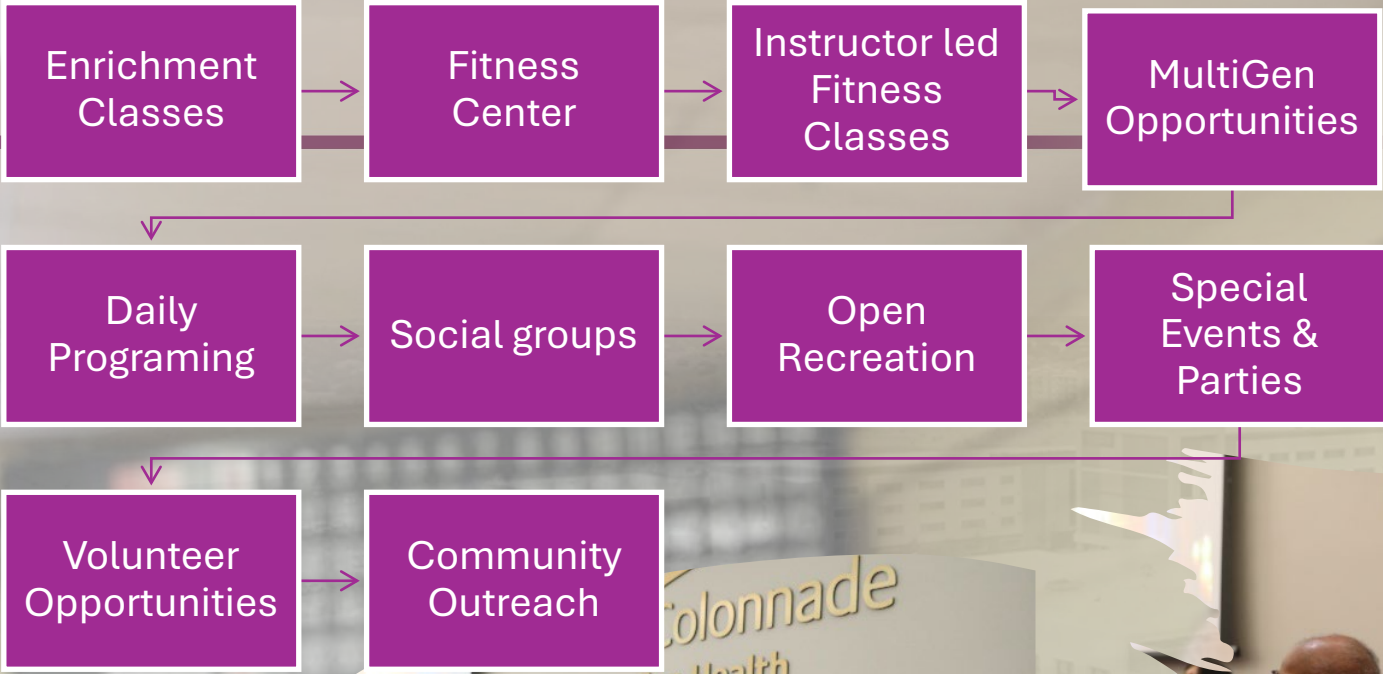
Enrichment Classes

Fitness Center

Instructor led Fitness Classes

MultiGen Opportunities

Daily Programing

Social groups

Open Recreation

Special Events & Parties

Volunteer Opportunities

Community Outreach

Colonnade

Health